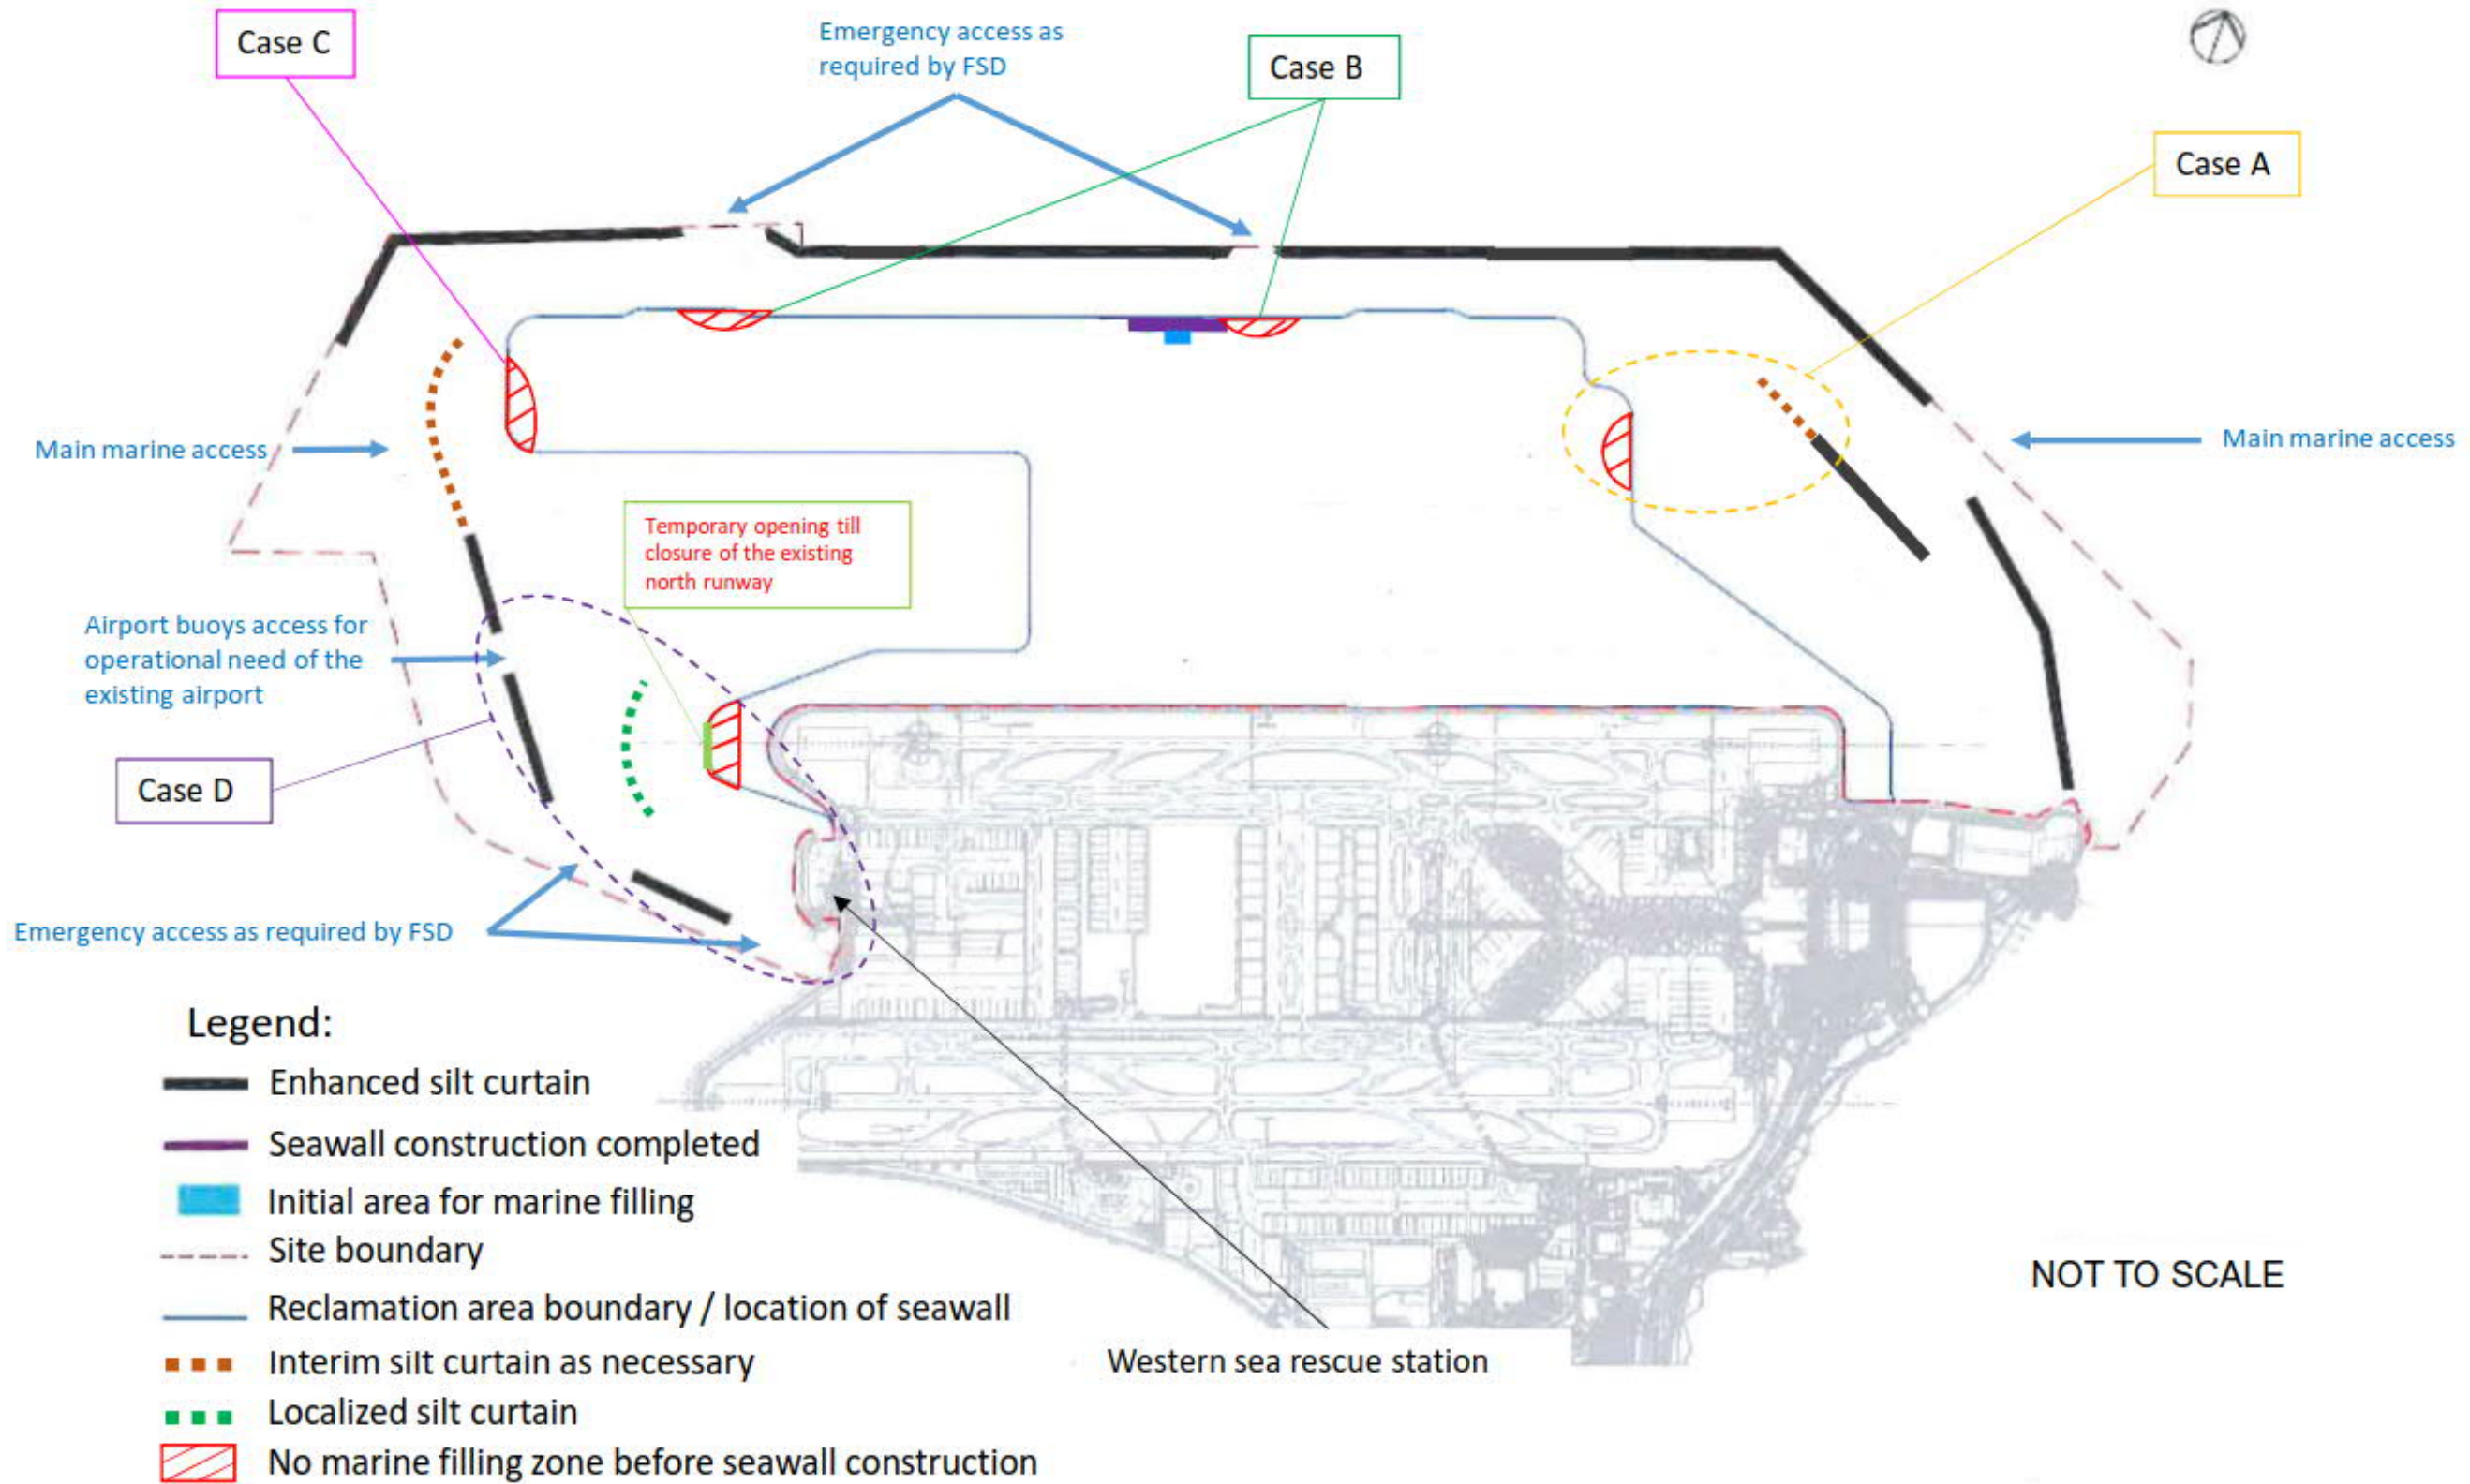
Case C

Emergency access as required by FSD

Case B

Case A

Main marine access

Main marine access

Temporary opening till closure of the existing north runway

Airport buoys access for operational need of the existing airport

Case D

Emergency access as required by FSD

Legend:
Enhanced silt curtain
Seawall construction completed
Initial area for marine filling
Site boundary
Reclamation area boundary / location of seawall
Interim silt curtain as necessary
Localized silt curtain
No marine filling zone before seawall construction

Western sea rescue station

NOT TO SCALE